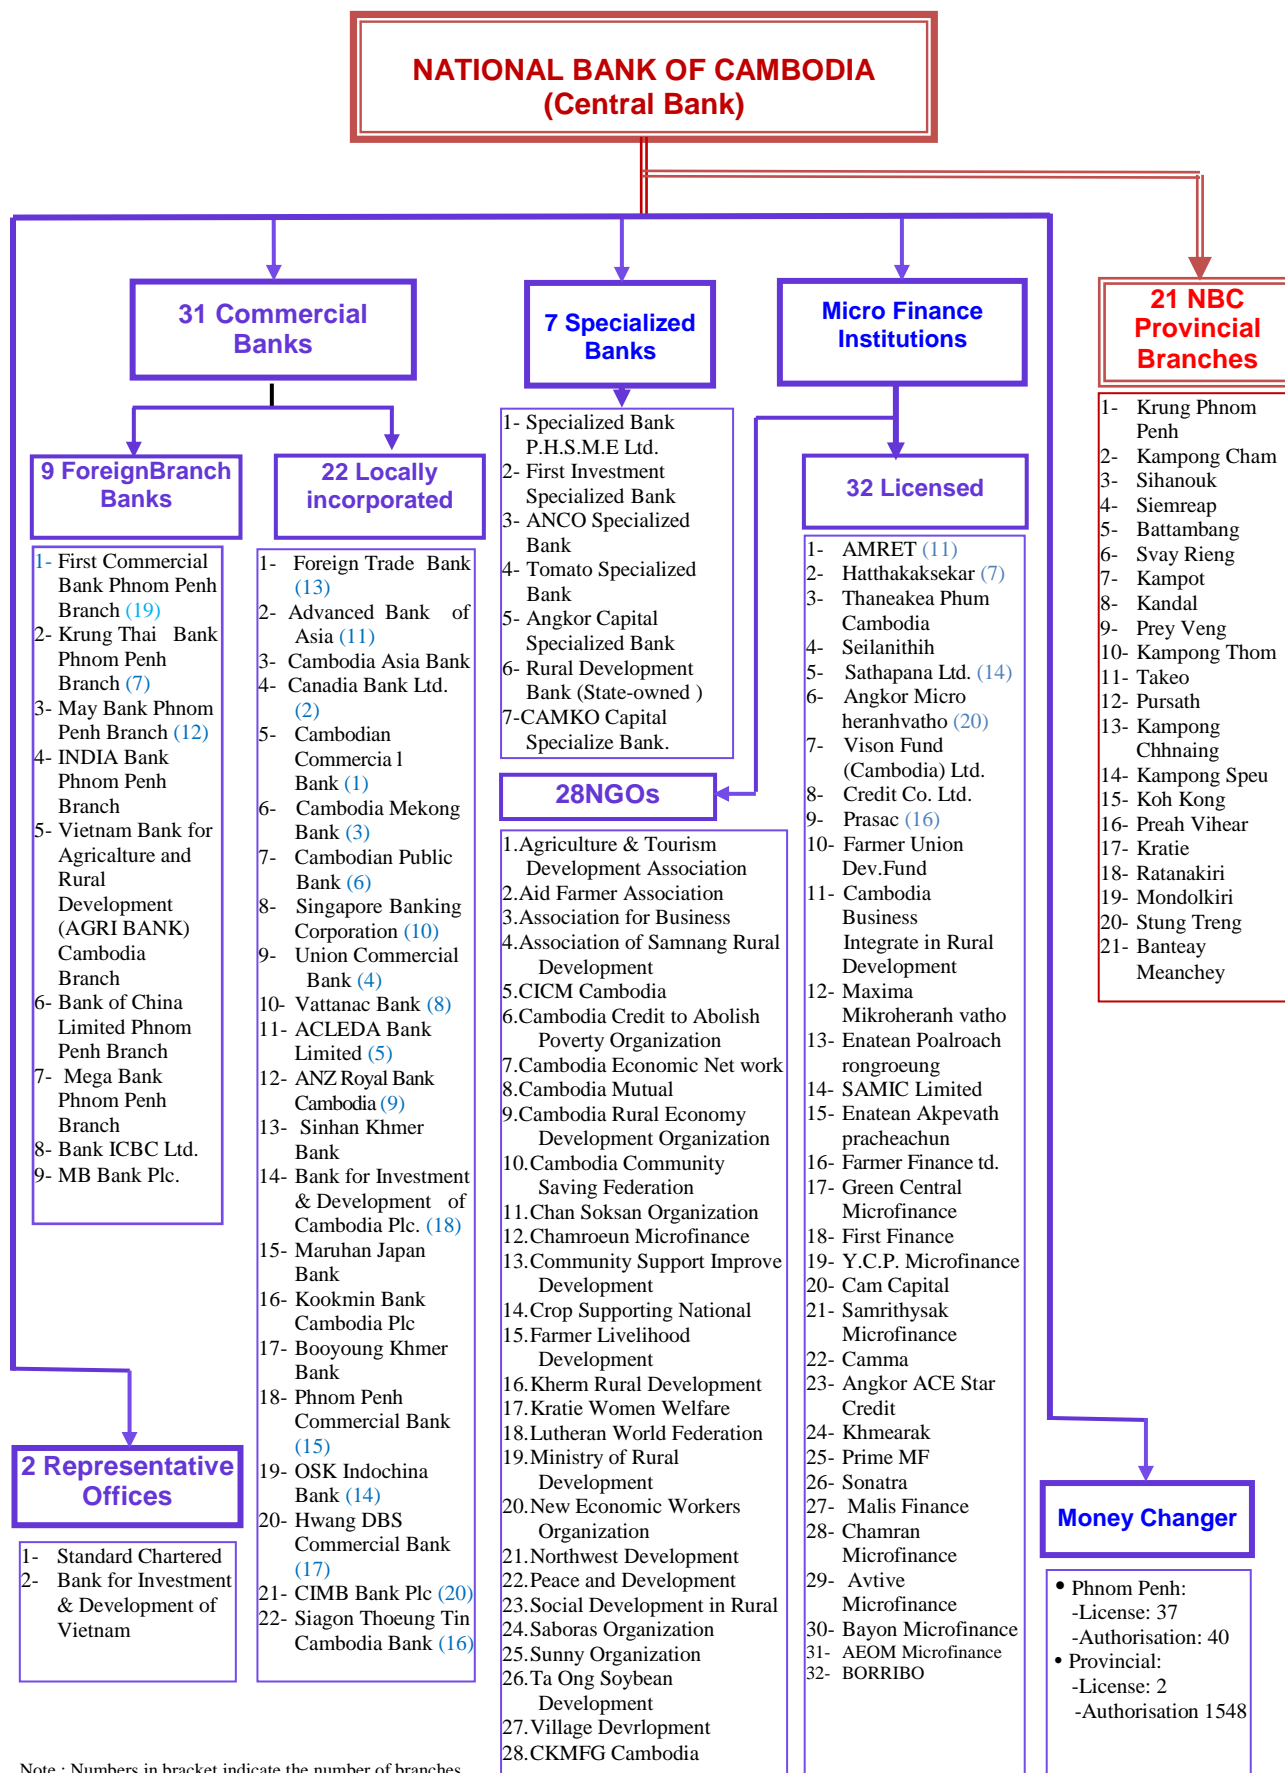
NATIONAL BANK OF CAMBODIA
(Central Bank)

31 Commercial Banks

9 ForeignBranch Banks

1- First Commercial Bank Phnom Penh Branch (19)
2- Krung Thai Bank Phnom Penh Branch (7)
3- May Bank Phnom Penh Branch (12)
4- INDIA Bank Phnom Penh Branch
5- Vietnam Bank for Agricalture and Rural Development (AGRI BANK) Cambodia Branch
6- Bank of China Limited Phnom Penh Branch
7- Mega Bank Phnom Penh Branch
8- Bank ICBC Ltd.
9- MB Bank Plc.

22 Locally incorporated

1- Foreign Trade Bank (13)
2- Advanced Bank of Asia (11)
3- Cambodia Asia Bank
4- Canadia Bank Ltd. (2)
5- Cambodian Commercia l Bank (1)
6- Cambodia Mekong Bank (3)
7- Cambodian Public Bank (6)
8- Singapore Banking Corporation (10)
9- Union Commercial Bank (4)
10- Vattanac Bank (8)
11- ACLEDA Bank Limited (5)
12- ANZ Royal Bank Cambodia (9)
13- Sinhan Khmer Bank
14- Bank for Investment & Development of Cambodia Plc. (18)
15- Maruhan Japan Bank
16- Kookmin Bank Cambodia Plc
17- Booyoung Khmer Bank
18- Phnom Penh Commercial Bank (15)
19- OSK Indochina Bank (14)
20- Hwang DBS Commercial Bank (17)
21- CIMB Bank Plc (20)
22- Siagon Thoeung Tin Cambodia Bank (16)

7 Specialized Banks

1- Specialized Bank P.H.S.M.E Ltd.
2- First Investment Specialized Bank
3- ANCO Specialized Bank
4- Tomato Specialized Bank
5- Angkor Capital Specialized Bank
6- Rural Development Bank (State-owned )
7-CAMKO Capital Specialize Bank.

28NGOs

1.Agriculture & Tourism Development Association
2.Aid Farmer Association
3.Association for Business
4.Association of Samnang Rural Development
5.CICM Cambodia
6.Cambodia Credit to Abolish Poverty Organization
7.Cambodia Economic Net work
8.Cambodia Mutual
9.Cambodia Rural Economy Development Organization
10.Cambodia Community Saving Federation
11.Chan Soksan Organization
12.Chamroeun Microfinance
13.Community Support Improve Development
14.Crop Supporting National
15.Farmer Livelihood Development
16.Kherm Rural Development
17.Kratie Women Welfare
18.Lutheran World Federation
19.Ministry of Rural Development
20.New Economic Workers Organization
21.Northwest Development
22.Peace and Development
23.Social Development in Rural
24.Saboras Organization
25.Sunny Organization
26.Ta Ong Soybean Development
27.Village Devrlopment
28.CKMFG Cambodia

Micro Finance Institutions

32 Licensed

1- AMRET (11)
2- Hatthakaksekar (7)
3- Thaneakea Phum Cambodia
4- Seilanithih
5- Sathapana Ltd. (14)
6- Angkor Micro heranhvatho (20)
7- Vison Fund (Cambodia) Ltd.
8- Credit Co. Ltd.
9- Prasac (16)
10- Farmer Union Dev.Fund
11- Cambodia Business Integrate in Rural Development
12- Maxima Mikroheranh vatho
13- Enatean Poalroach rongroeung
14- SAMIC Limited
15- Enatean Akpevath pracheachun
16- Farmer Finance td.
17- Green Central Microfinance
18- First Finance
19- Y.C.P. Microfinance
20- Cam Capital
21- Samrithysak Microfinance
22- Camma
23- Angkor ACE Star Credit
24- Khmearak
25- Prime MF
26- Sonatra
27- Malis Finance
28- Chamran Microfinance
29- Avtive Microfinance
30- Bayon Microfinance
31- AEOM Microfinance
32- BORRIBO

21 NBC Provincial Branches

1- Krung Phnom Penh
2- Kampong Cham
3- Sihanouk
4- Siemreap
5- Battambang
6- Svay Rieng
7- Kampot
8- Kandal
9- Prey Veng
10- Kampong Thom
11- Takeo
12- Pursath
13- Kampong Chhnaing
14- Kampong Speu
15- Koh Kong
16- Preah Vihear
17- Kratie
18- Ratanakiri
19- Mondolkiri
20- Stung Treng
21- Banteay Meanchey

2 Representative Offices

1- Standard Chartered
2- Bank for Investment & Development of Vietnam

Money Changer

• Phnom Penh:
-License: 37
-Authorisation: 40
• Provincial:
-License: 2
-Authorisation 1548

Note : Numbers in bracket indicate the number of branches